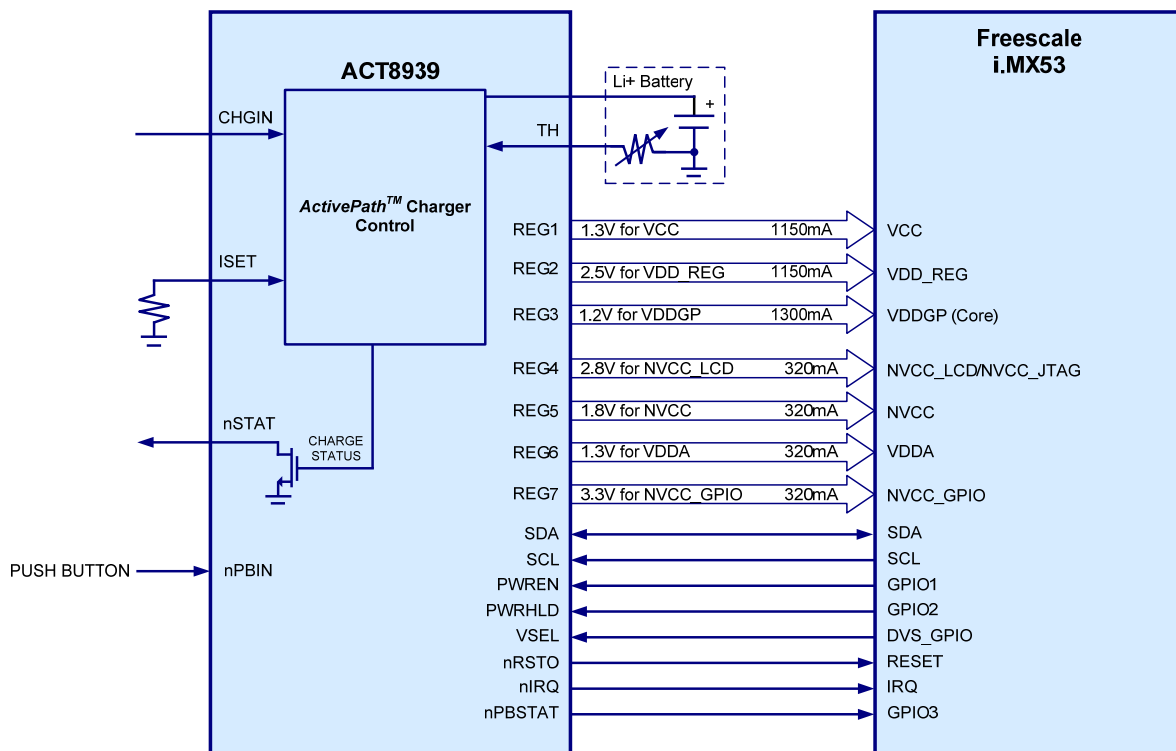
ACT8939

Freescale
i.MX53

Li+ Battery
+

CHGIN

TH

$ActivePath^{TM}$ Charger Control

ISET

nSTAT

CHARGE STATUS

PUSH BUTTON

nPBIN

REG1
1.3V for VCC
1150mA
VCC

REG2
2.5V for VDD_REG
1150mA
VDD_REG

REG3
1.2V for VDDGP
1300mA
VDDGP (Core)

REG4
2.8V for NVCC_LCD
320mA
NVCC_LCD/NVCC_JTAG

REG5
1.8V for NVCC
320mA
NVCC

REG6
1.3V for VDDA
320mA
VDDA

REG7
3.3V for NVCC_GPIO
320mA
NVCC_GPIO

SDA
SDA

SCL
SCL

PWREN
GPIO1

PWRHLD
GPIO2

VSEL
DVS_GPIO

nRSTO
RESET

nIRQ
IRQ

nPBSTAT
GPIO3